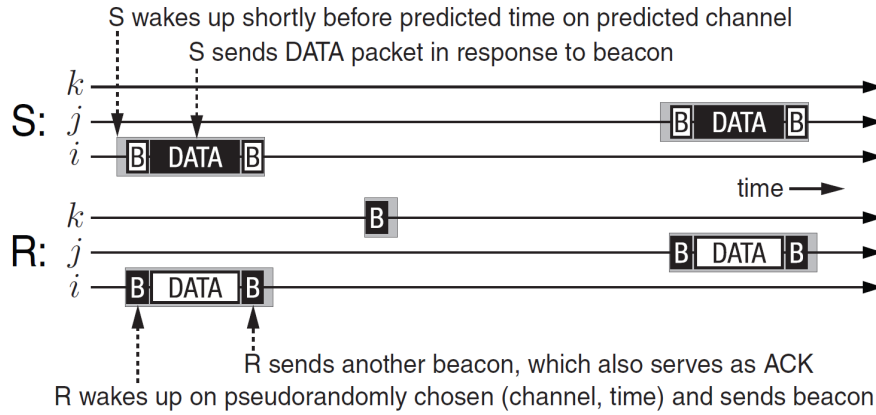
S wakes up shortly before predicted time on predicted channel

S sends DATA packet in response to beacon

$k$

S: $j$

$i$

B DATA B

B DATA B

time

$k$

B

R: $j$

B DATA B

$i$

B DATA B

R sends another beacon, which also serves as ACK

R wakes up on pseudorandomly chosen (channel, time) and sends beacon